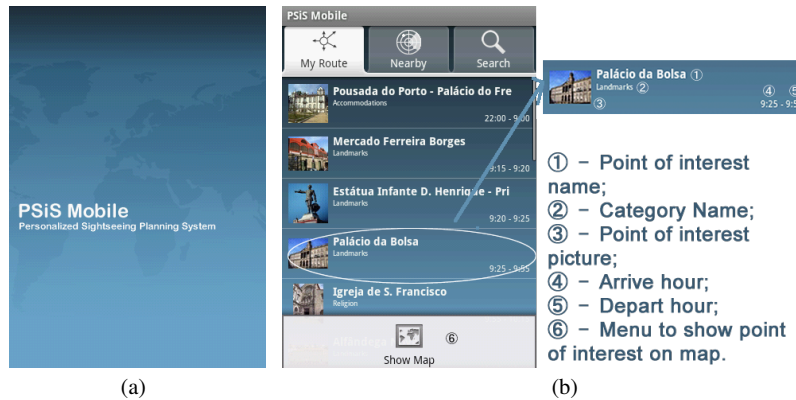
PSiS Mobile
Personalized Sightseeing Planning System

PSiS Mobile
My Route
Nearby
Search
Pousada do Porto - Palácio do Fre
Accommodations
22:00 - 9:00
Mercado Ferreira Borges
Landmarks
9:15 - 9:20
Estátua Infante D. Henrique - Pri
Landmarks
9:20 - 9:25
Palácio da Bolsa
Landmarks
9:25 - 9:55
Igreja de S. Francisco
Religion
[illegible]
Show Map
⑥

Palácio da Bolsa ①
Landmarks ②
③
④ ⑤
9:25 - 9:5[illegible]

① – Point of interest name;
② – Category Name;
③ – Point of interest picture;
④ – Arrive hour;
⑤ – Depart hour;
⑥ – Menu to show point of interest on map.

(a)
(b)